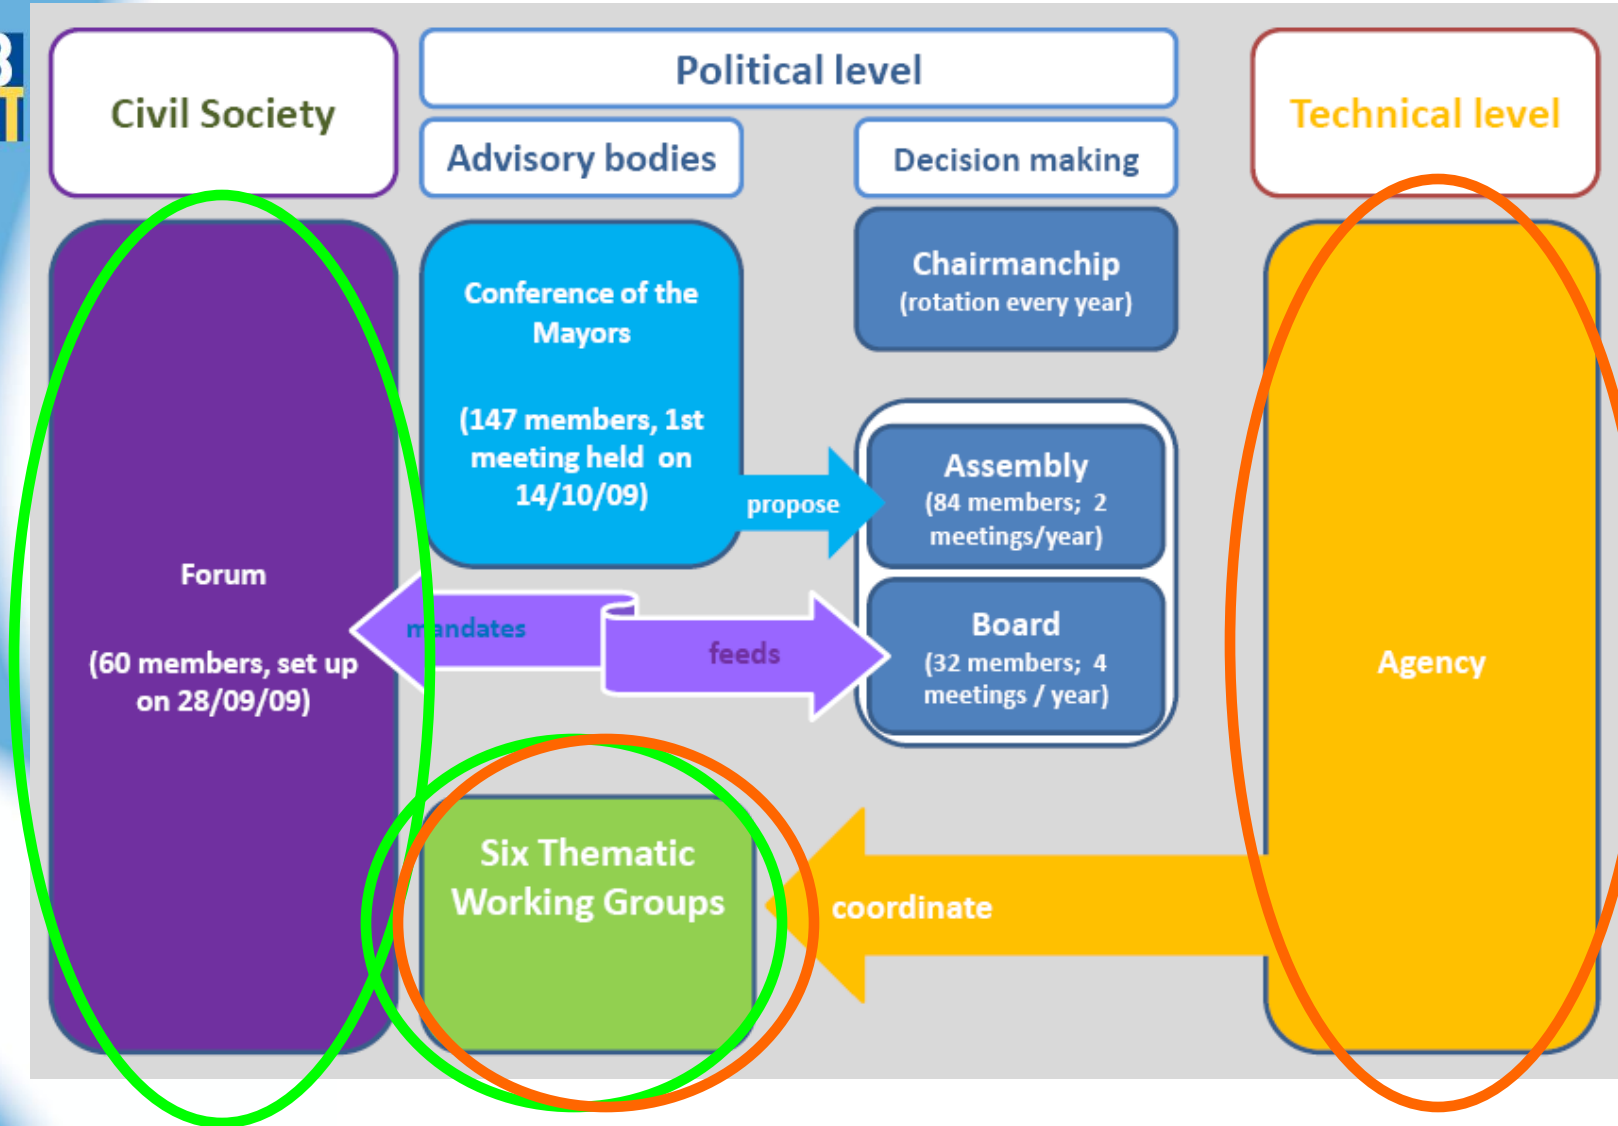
Civil Society

Political level

Advisory bodies

Decision making

Technical level

Forum

(60 members, set up on 28/09/09)

Conference of the Mayors

(147 members, 1st meeting held on 14/10/09)

propose

Chairmanchip
(rotation every year)

Assembly
(84 members; 2 meetings/year)

Board
(32 members; 4 meetings / year)

m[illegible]ndates

feeds

Six Thematic Working Groups

coordinate

Agency